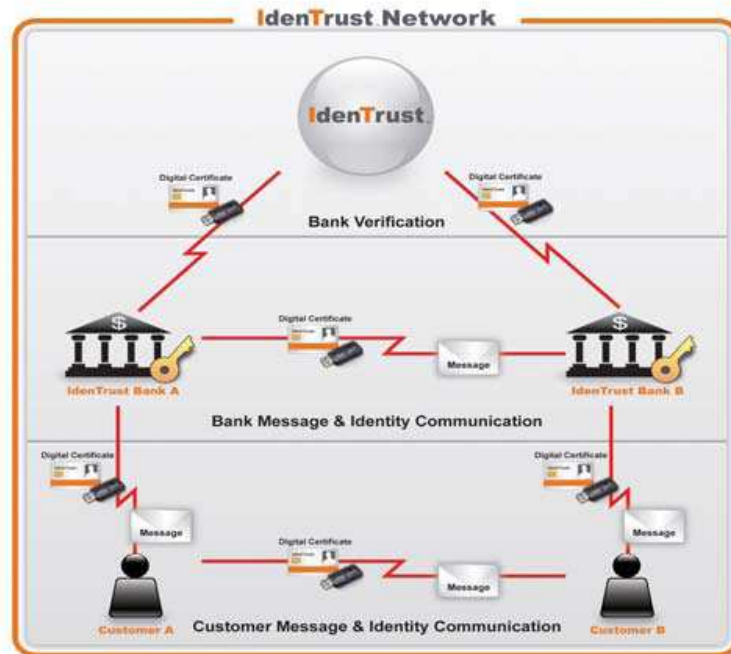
IdenTrust Network

IdenTrust

Digital Certificate

Digital Certificate

Bank Verification

Digital Certificate

Message

IdenTrust Bank A

IdenTrust Bank B

Bank Message & Identity Communication

Digital Certificate

Digital Certificate

Message

Message

Digital Certificate

Message

Customer A

Customer Message & Identity Communication

Customer B